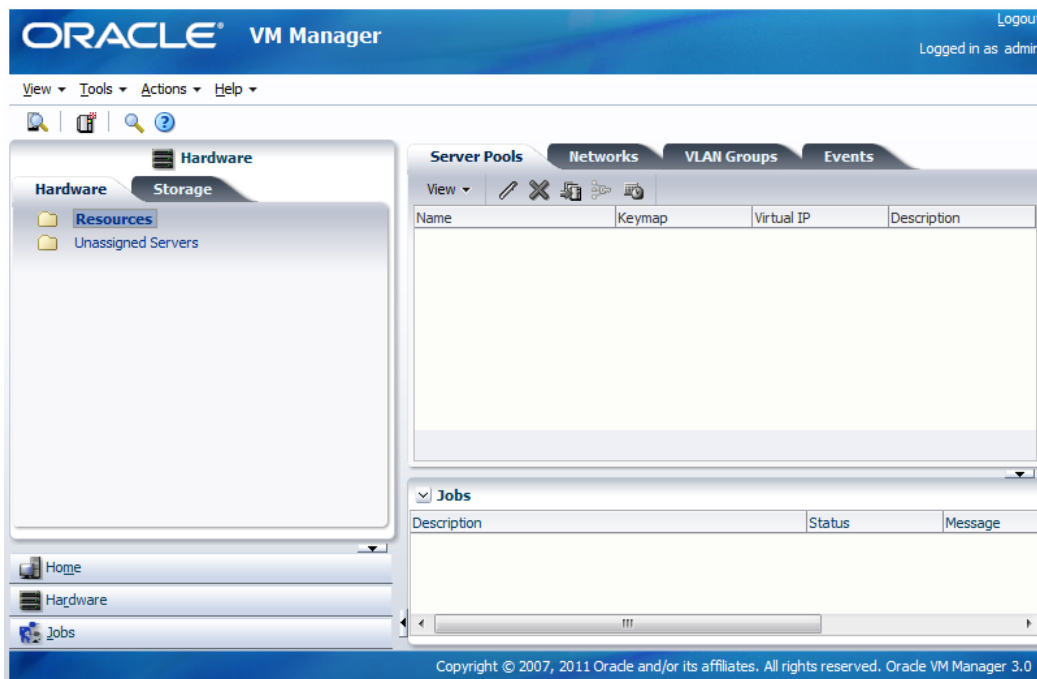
ORACLE VM Manager

Logout

Logged in as admin

View ▾ Tools ▾ Actions ▾ Help ▾

Hardware

Hardware | Storage

Resources

Unassigned Servers

Server Pools | Networks | VLAN Groups | Events

View ▾

| Name | Keymap | Virtual IP | Description |
|---|---|---|---|

Jobs

| Description | Status | Message |
|---|---|---|

Home

Hardware

Jobs

Copyright © 2007, 2011 Oracle and/or its affiliates. All rights reserved. Oracle VM Manager 3.0